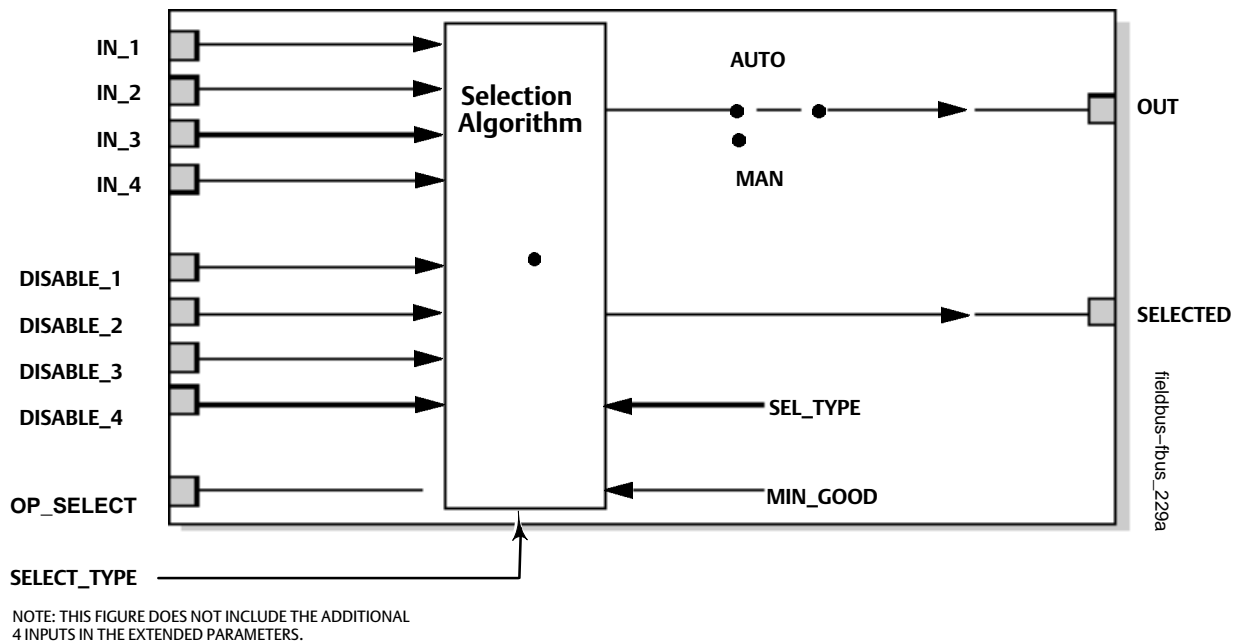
IN_1

IN_2

IN_3

IN_4

DISABLE_1

DISABLE_2

DISABLE_3

DISABLE_4

OP_SELECT

Selection Algorithm

AUTO

MAN

OUT

SELECTED

SEL_TYPE

MIN_GOOD

SELECT_TYPE

fieldbus-fbus_229a

NOTE: THIS FIGURE DOES NOT INCLUDE THE ADDITIONAL 4 INPUTS IN THE EXTENDED PARAMETERS.